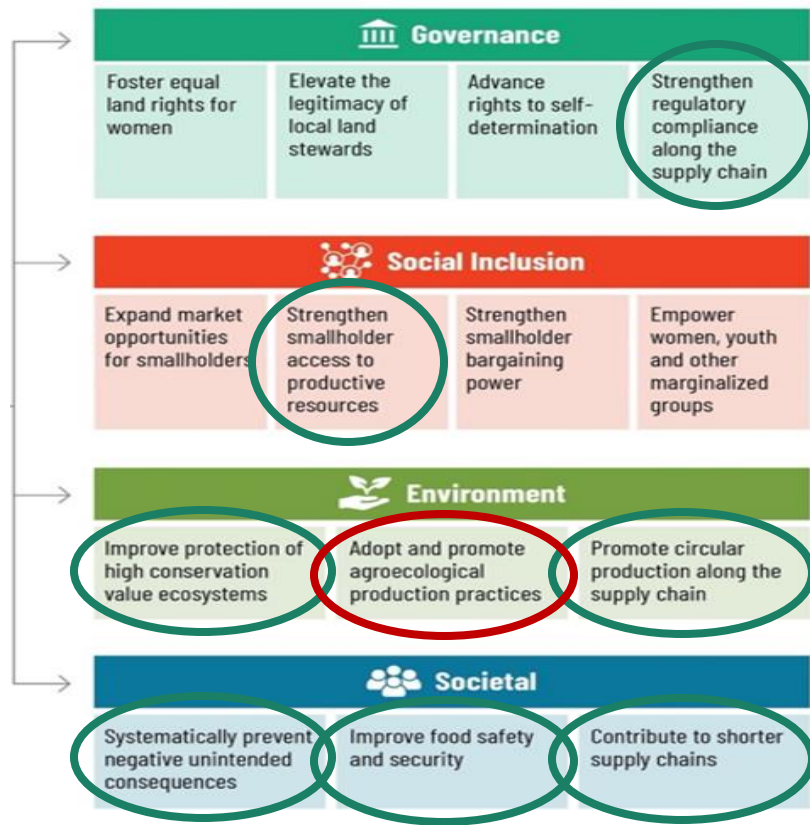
Governance

Foster equal land rights for women

Elevate the legitimacy of local land stewards

Advance rights to self-determination

Strengthen regulatory compliance along the supply chain

Social Inclusion

Expand market opportunities for smallholders

Strengthen smallholder access to productive resources

Strengthen smallholder bargaining power

Empower women, youth and other marginalized groups

Environment

Improve protection of high conservation value ecosystems

Adopt and promote agroecological production practices

Promote circular production along the supply chain

Societal

Systematically prevent negative unintended consequences

Improve food safety and security

Contribute to shorter supply chains